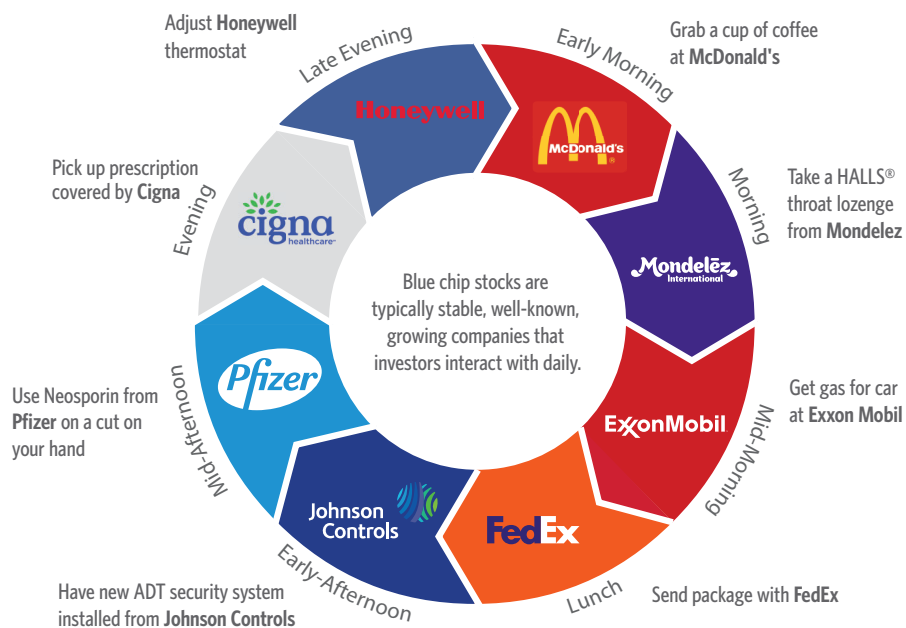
Adjust **Honeywell** thermostat

Late Evening

Honeywell

Early Morning

Grab a cup of coffee at **McDonald's**

McDonald's

Morning

Take a HALLS® throat lozenge from **Mondelez**

Mondelēz International

Pick up prescription covered by **Cigna**

Evening

cigna healthcare

Blue chip stocks are typically stable, well-known, growing companies that investors interact with daily.

Use Neosporin from **Pfizer** on a cut on your hand

Mid-Afternoon

Pfizer

Get gas for car at **Exxon Mobil**

ExxonMobil

Mid-Morning

Johnson Controls

FedEx

Early-Afternoon

Lunch

Have new ADT security system installed from **Johnson Controls**

Send package with **FedEx**